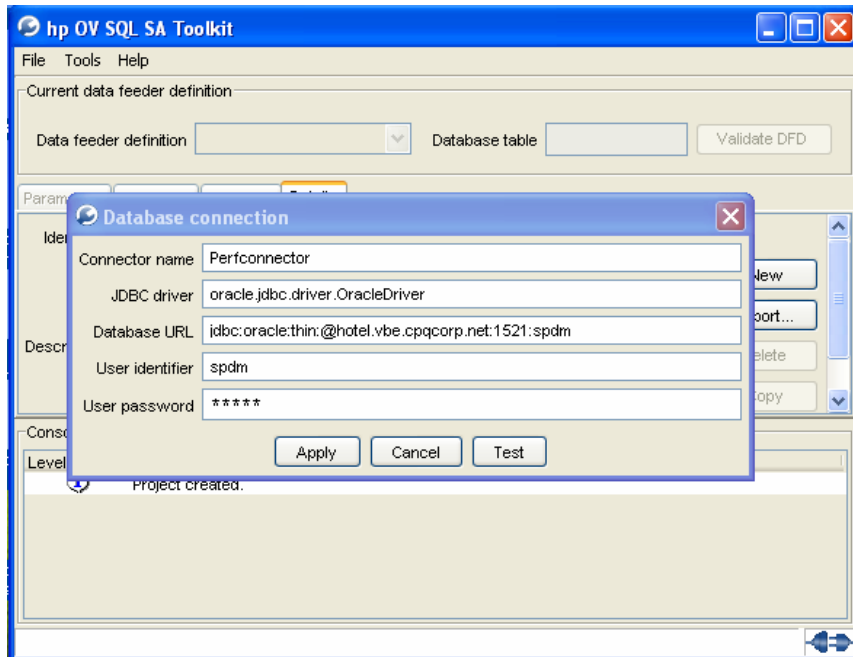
hp OV SQL SA Toolkit

File Tools Help

Current data feeder definition

Data feeder definition

Database table

Validate DFD

Param

Ide

Descr

New

port...

elete

opy

Database connection

Connector name Perfconnector

JDBC driver oracle.jdbc.driver.OracleDriver

Database URL jdbc:oracle:thin:@hotel.vbe.cpqcorp.net:1521:spdm

User identifier spdm

User password *****

Apply Cancel Test

Conso

Level

Project created.